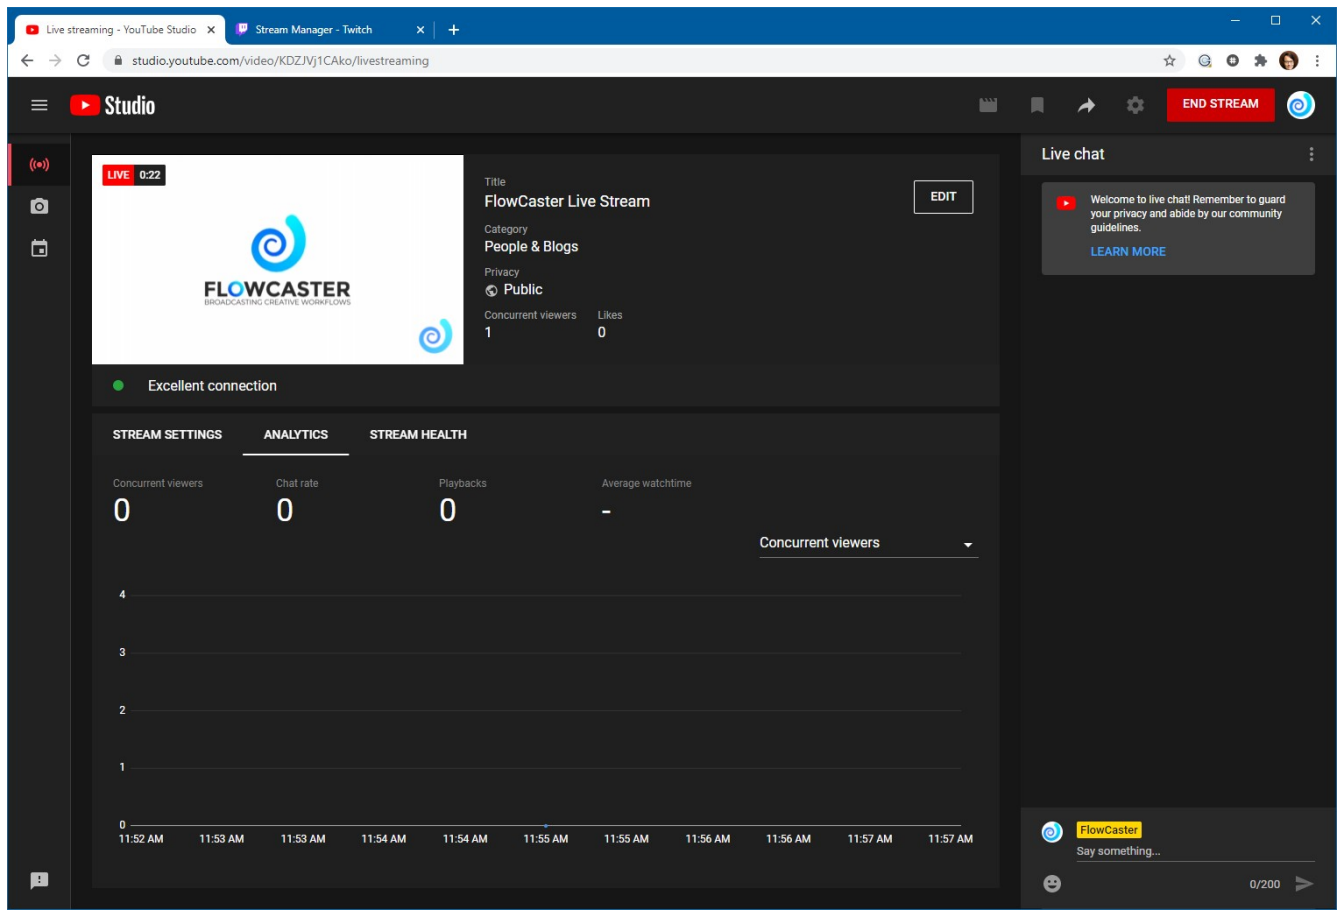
Live streaming - YouTube Studio
Stream Manager - Twitch
studio.youtube.com/video/KDZJVj1CAko/livestreaming

Studio

END STREAM

LIVE 0:22

FLOWCASTER
BROADCASTING CREATIVE WORKFLOWS

Title
FlowCaster Live Stream
Category
People & Blogs
Privacy
Public
Concurrent viewers
1
Likes
0

EDIT

Excellent connection

STREAM SETTINGS
ANALYTICS
STREAM HEALTH

Concurrent viewers
0
Chat rate
0
Playbacks
0
Average watchtime
-

Concurrent viewers

4
3
2
1
0
11:52 AM
11:53 AM
11:53 AM
11:54 AM
11:54 AM
11:55 AM
11:55 AM
11:56 AM
11:56 AM
11:57 AM
11:57 AM

Live chat

Welcome to live chat! Remember to guard your privacy and abide by our community guidelines.
LEARN MORE

FlowCaster
Say something...
0/200